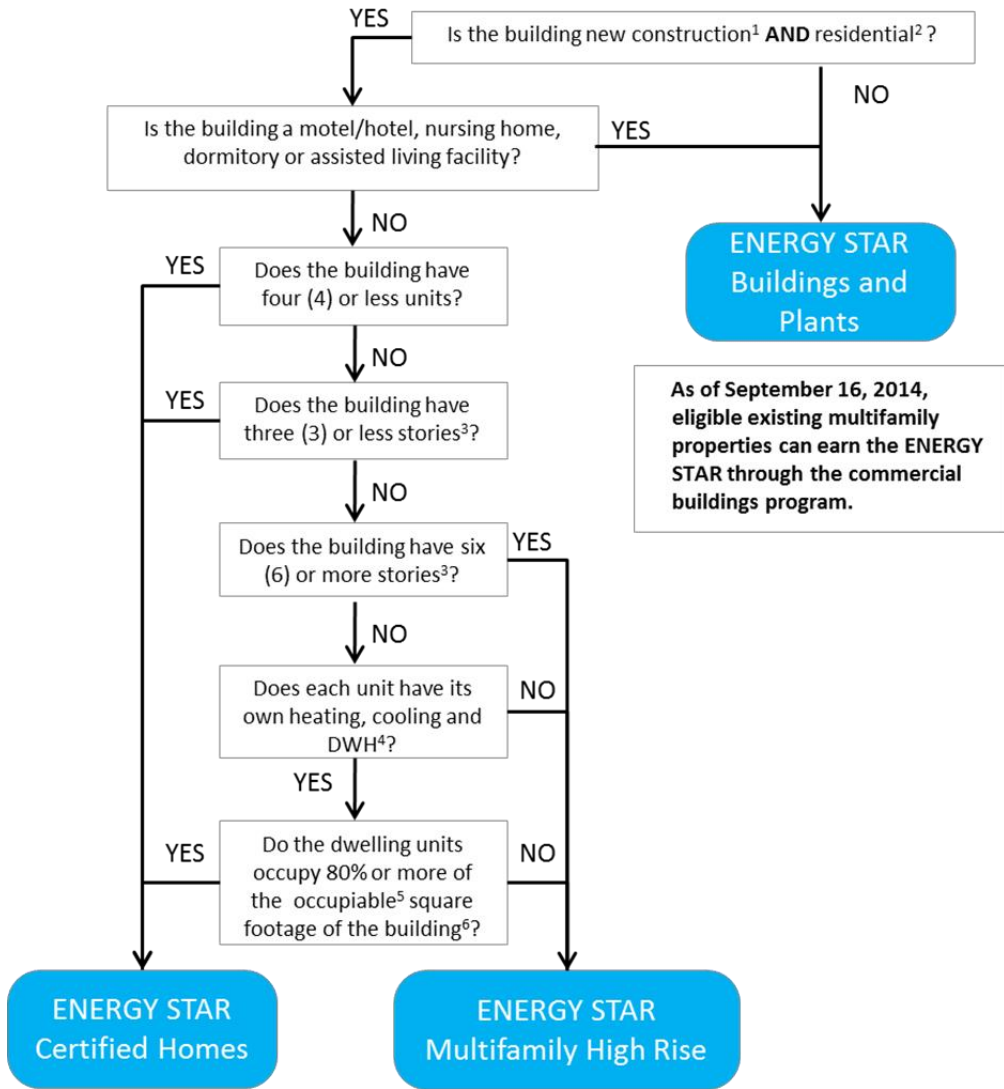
YES

Is the building new construction$^1$ **AND** residential$^2$ ?

NO

Is the building a motel/hotel, nursing home, dormitory or assisted living facility?

YES

NO

ENERGY STAR Buildings and Plants

YES

Does the building have four (4) or less units?

NO

As of September 16, 2014, eligible existing multifamily properties can earn the ENERGY STAR through the commercial buildings program.

YES

Does the building have three (3) or less stories$^3$?

NO

Does the building have six (6) or more stories$^3$?

YES

NO

Does each unit have its own heating, cooling and DWH$^4$?

NO

YES

YES

Do the dwelling units occupy 80% or more of the occupiable$^5$ square footage of the building$^6$?

NO

ENERGY STAR Certified Homes

ENERGY STAR Multifamily High Rise